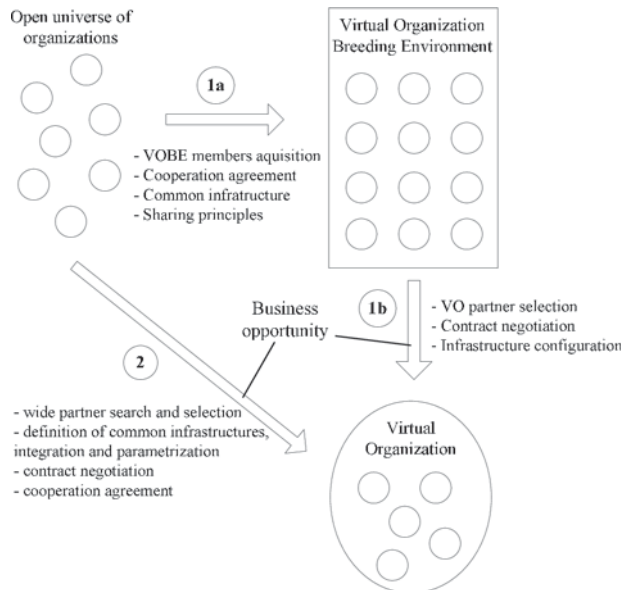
Open universe of organizations

1a

- VOBE members aquisition
- Cooperation agreement
- Common infratructure
- Sharing principles

Virtual Organization Breeding Environment

Business opportunity

1b

- VO partner selection
- Contract negotiation
- Infrastructure configuration

2

- wide partner search and selection
- definition of common infrastructures, integration and parametrization
- contract negotiation
- cooperation agreement

Virtual Organization